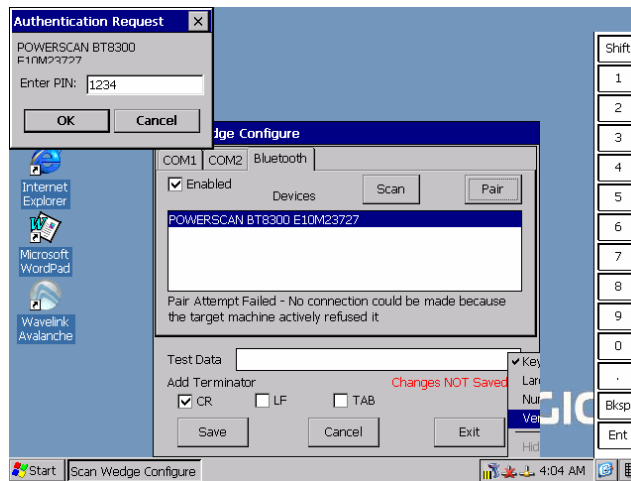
Authentication Request
POWERSCAN BT8300
E10M23727
Enter PIN: 1234
OK
Cancel

Internet Explorer
Microsoft WordPad
Wavelink Avalanche

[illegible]dge Configure
COM1 COM2 Bluetooth
Enabled
Devices
Scan
Pair
POWERSCAN BT8300 E10M23727
Pair Attempt Failed - No connection could be made because the target machine actively refused it
Test Data
Add Terminator
Changes NOT Saved
CR
LF
TAB
Save
Cancel
Exit

Key
Lar
Nu
Ve
Hid

GIC

Shift
1
2
3
4
5
6
7
8
9
0
.
Bksp
Ent

Start
Scan Wedge Configure
4:04 AM